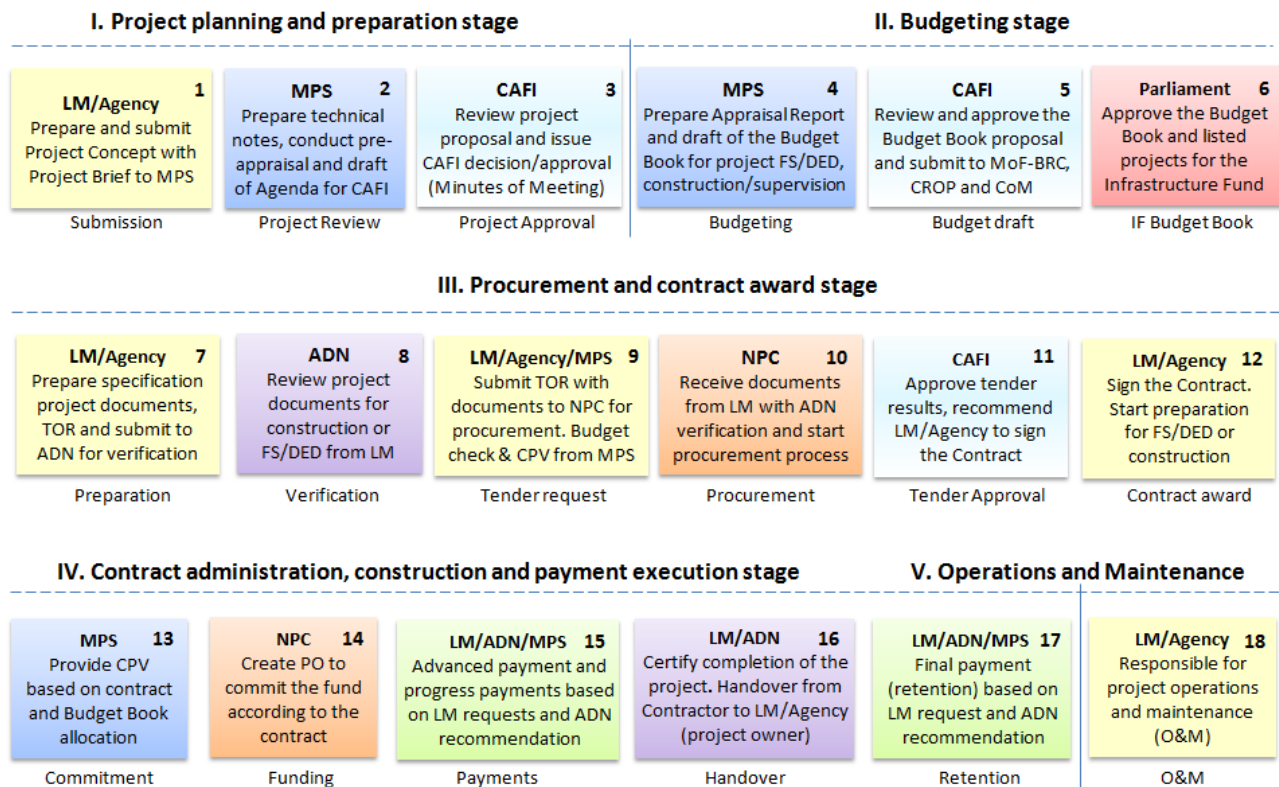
I. Project planning and preparation stage

II. Budgeting stage

LM/Agency 1
Prepare and submit Project Concept with Project Brief to MPS
Submission

MPS 2
Prepare technical notes, conduct pre-appraisal and draft of Agenda for CAFI
Project Review

CAFI 3
Review project proposal and issue CAFI decision/approval (Minutes of Meeting)
Project Approval

MPS 4
Prepare Appraisal Report and draft of the Budget Book for project FS/DED, construction/supervision
Budgeting

CAFI 5
Review and approve the Budget Book proposal and submit to MoF-BRC, CROP and CoM
Budget draft

Parliament 6
Approve the Budget Book and listed projects for the Infrastructure Fund
IF Budget Book

III. Procurement and contract award stage

LM/Agency 7
Prepare specification project documents, TOR and submit to ADN for verification
Preparation

ADN 8
Review project documents for construction or FS/DED from LM
Verification

LM/Agency/MPS 9
Submit TOR with documents to NPC for procurement. Budget check & CPV from MPS
Tender request

NPC 10
Receive documents from LM with ADN verification and start procurement process
Procurement

CAFI 11
Approve tender results, recommend LM/Agency to sign the Contract
Tender Approval

LM/Agency 12
Sign the Contract. Start preparation for FS/DED or construction
Contract award

IV. Contract administration, construction and payment execution stage

V. Operations and Maintenance

MPS 13
Provide CPV based on contract and Budget Book allocation
Commitment

NPC 14
Create PO to commit the fund according to the contract
Funding

LM/ADN/MPS 15
Advanced payment and progress payments based on LM requests and ADN recommendation
Payments

LM/ADN 16
Certify completion of the project. Handover from Contractor to LM/Agency (project owner)
Handover

LM/ADN/MPS 17
Final payment (retention) based on LM request and ADN recommendation
Retention

LM/Agency 18
Responsible for project operations and maintenance (O&M)
O&M